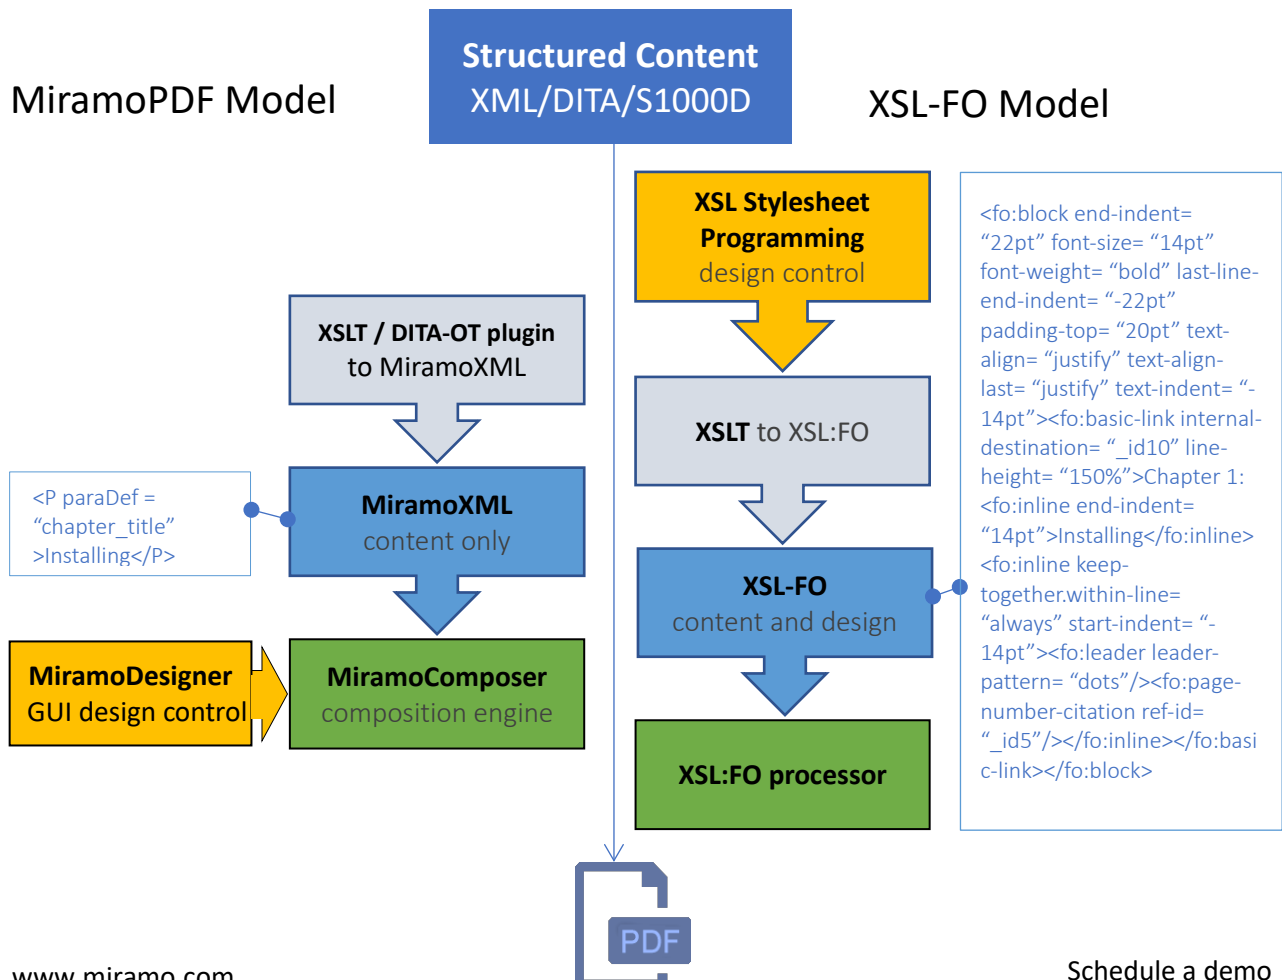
Structured Content
XML/DITA/S1000D

MiramoPDF Model

XSL-FO Model

XSL Stylesheet Programming
design control

XSLT / DITA-OT plugin
to MiramoXML

XSLT to XSL:FO

<P paraDef = “chapter_title” >Installing</P>

MiramoXML
content only

XSL-FO
content and design

MiramoDesigner
GUI design control

MiramoComposer
composition engine

XSL:FO processor

<fo:block end-indent= “22pt” font-size= “14pt” font-weight= “bold” last-line-end-indent= “-22pt” padding-top= “20pt” text-align= “justify” text-align-last= “justify” text-indent= “-14pt”><fo:basic-link internal-destination= “_id10” line-height= “150%”>Chapter 1: <fo:inline end-indent= “14pt”>Installing</fo:inline> <fo:inline keep-together.within-line= “always” start-indent= “-14pt”><fo:leader leader-pattern= “dots”/><fo:page-number-citation ref-id= “_id5”/></fo:inline></fo:basic-link></fo:block>

PDF

www.miramo.com

Schedule a demo